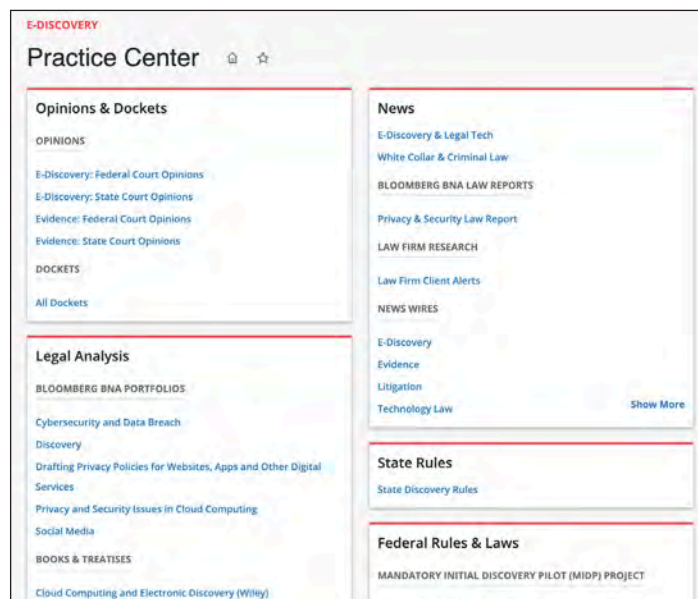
E-DISCOVERY

Practice Center

Opinions & Dockets

OPINIONS

E-Discovery: Federal Court Opinions

E-Discovery: State Court Opinions

Evidence: Federal Court Opinions

Evidence: State Court Opinions

DOCKETS

All Dockets

Legal Analysis

BLOOMBERG BNA PORTFOLIOS

Cybersecurity and Data Breach

Discovery

Drafting Privacy Policies for Websites, Apps and Other Digital Services

Privacy and Security Issues in Cloud Computing

Social Media

BOOKS & TREATISES

Cloud Computing and Electronic Discovery (Wiley)

News

E-Discovery & Legal Tech

White Collar & Criminal Law

BLOOMBERG BNA LAW REPORTS

Privacy & Security Law Report

LAW FIRM RESEARCH

Law Firm Client Alerts

NEWS WIRES

E-Discovery

Evidence

Litigation

Technology Law

Show More

State Rules

State Discovery Rules

Federal Rules & Laws

MANDATORY INITIAL DISCOVERY PILOT (MIDP) PROJECT